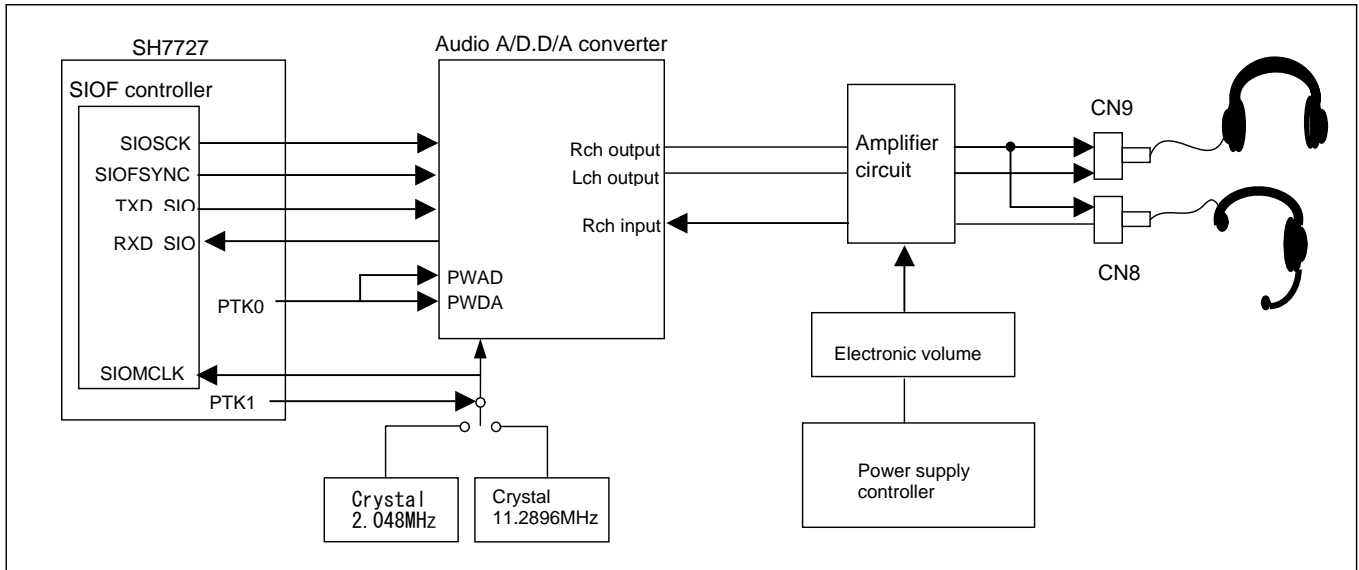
SH7727

SIOF controller

SIOSCK

SIOFSYNC

TXD_SIO

RXD_SIO

PTK0

SIOMCLK

PTK1

Audio A/D.D/A converter

Rch output

Lch output

Rch input

PWAD

PWDA

Crystal 2.048MHz

Crystal 11.2896MHz

Amplifier circuit

Electronic volume

Power supply controller

CN9

CN8